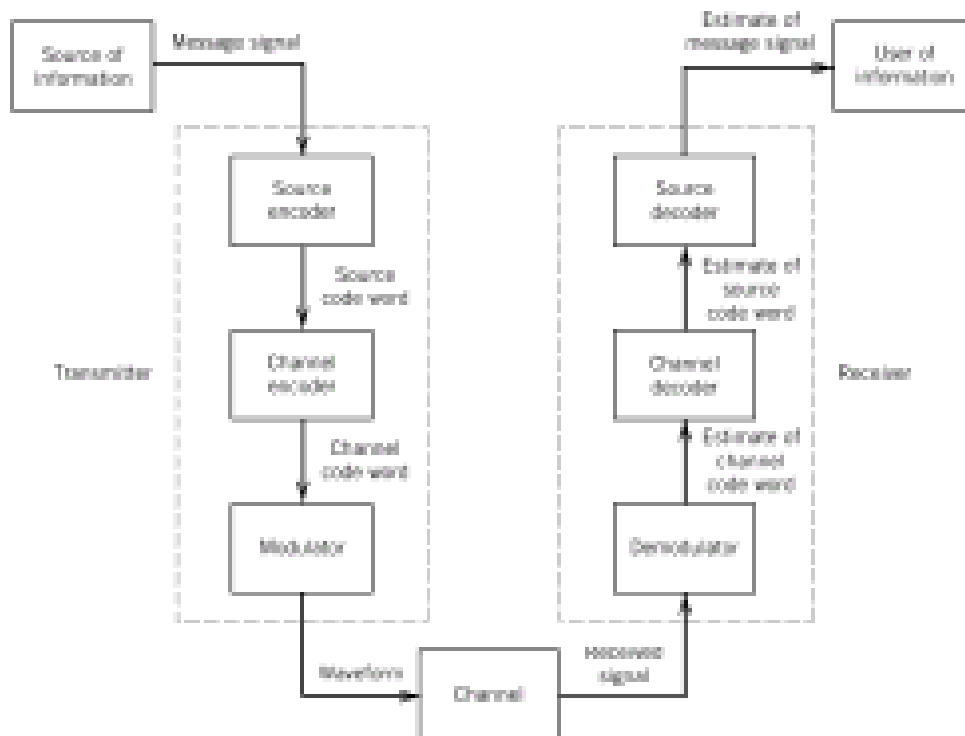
Source of information

Message signal

Source encoder

Source code word

Channel encoder

Channel code word

Modulator

Transmitter

Waveform

Channel

Received signal

Demodulator

Estimate of channel code word

Channel decoder

Estimate of source code word

Source decoder

Estimate of message signal

User of information

Receiver